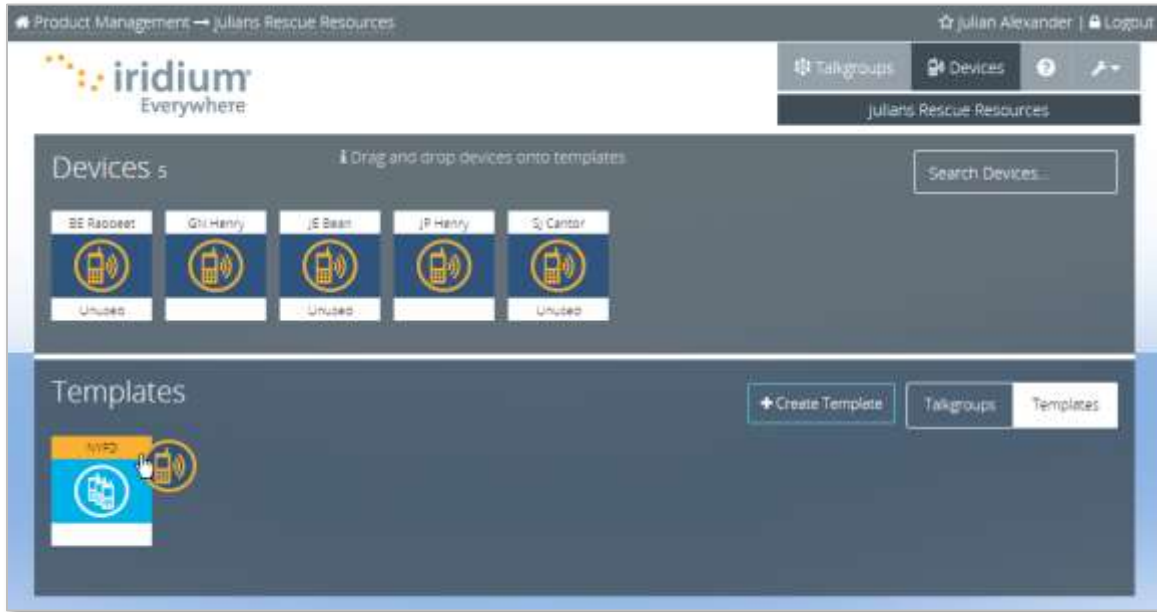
Product Management → Julians Rescue Resources

Julian Alexander | Logout

iridium Everywhere

Talkgroups Devices

Julians Rescue Resources

Devices 5

Drag and drop devices onto templates

Search Devices...

BE Rabbeet

Unused

GN Henry

JE Bean

Unused

JP Henry

SJ Cantor

Unused

Templates

+ Create Template

Talkgroups Templates

NYFD